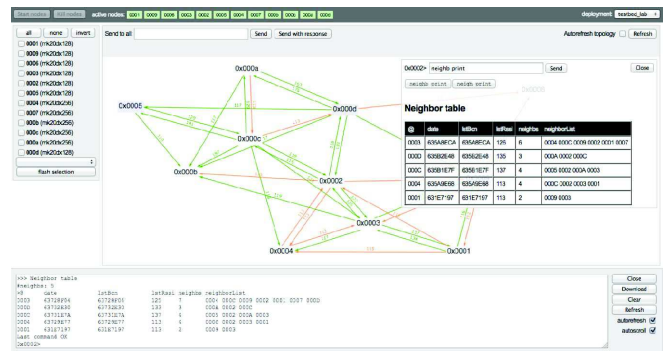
Reset nodes Kill nodes active nodes: 0001 0009 0006 0003 0002 0005 0004 0007 000b 000c 000a 000d deployment: testbed_lab

all none invert
0001 (mk20dx128)
0009 (mk20dx128)
0006 (mk20dx128)
0003 (mk20dx128)
0002 (mk20dx128)
0005 (mk20dx128)
0004 (mk20dx256)
0007 (mk20dx256)
000b (mk20dx256)
000c (mk20dx256)
000a (mk20dx128)
000d (mk20dx128)
flash selection

Send to all Send Send with response

Autorefresh topology Refresh

0x000a
0x0005
0x000d
0x000c
0x000b
0x0002
0x0003
0x0004
0x0001

0x0002> neighb print Send Close
neighb print neigh print

Neighbor table

| @ | date | lstBcn | lstRssi | neighbs | neighborList |
|---|---|---|---|---|---|
| 000A | 635A8ECA | 635A8ECA | 125 | 6 | 0004 000C 0009 0002 0001 0007 |
| 000D | 635B2E48 | 635B2E48 | 135 | 3 | 000A 0002 000C |
| 000C | 635B1E7F | 635B1E7F | 137 | 4 | 0005 0002 000A 0003 |
| 0004 | 635A9E68 | 635A9E68 | 113 | 4 | 000C 0002 0003 0001 |
| 0001 | 631E7*97 | 631E7197 | 113 | 2 | 0009 0003 |

>>> Neighbor table
#neighbs: 5
-@ date lstBcn lstRssi neighbs neighborList
000A 43728F04 43728F04 125 7 0004 000C 0009 0002 0001 0007 000D
000D 43732E30 43732E30 133 3 000A 0002 000C
000C 43731E7A 43731E7A 137 4 0005 0002 000A 0003
0004 43728E77 43728E77 113 4 000C 0002 0003 0001
0001 43187197 43187197 113 2 0009 0003
Last command OK
0x0002>

Close
Download
Clear
Refresh
autorefresh
autoscroll